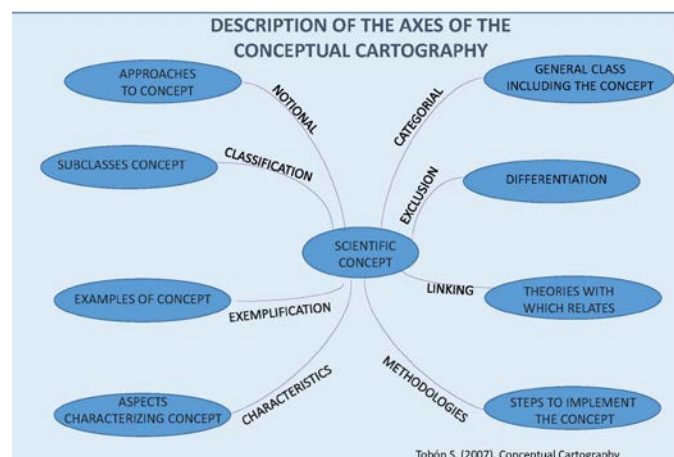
DESCRIPTION OF THE AXES OF THE CONCEPTUAL CARTOGRAPHY

APPROACHES TO CONCEPT

NOTIONAL

GENERAL CLASS INCLUDING THE CONCEPT

CATEGORIAL

SUBCLASSES CONCEPT

CLASSIFICATION

EXCLUSION

DIFFERENTIATION

SCIENTIFIC CONCEPT

LINKING

THEORIES WITH WHICH RELATES

EXAMPLES OF CONCEPT

EXEMPLIFICATION

METHODOLOGIES

ASPECTS CHARACTERIZING CONCEPT

CHARACTERISTICS

STEPS TO IMPLEMENT THE CONCEPT

Tobón S. (2007). Conceptual Cartography